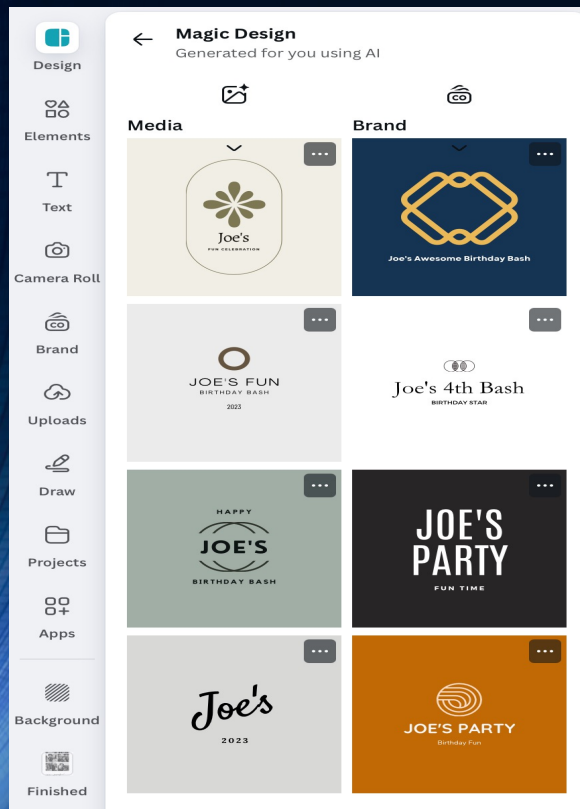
Design

Elements

Text

Camera Roll

Brand

Uploads

Draw

Projects

Apps

Background

Finished

Magic Design
Generated for you using AI

Media

Brand

Joe's
FUN CELEBRATION

Joe's Awesome Birthday Bash

JOE'S FUN
BIRTHDAY BASH
2023

Joe's 4th Bash
BIRTHDAY STAR

HAPPY
JOE'S
BIRTHDAY BASH

JOE'S PARTY
FUN TIME

Joe's
2023

JOE'S PARTY
Birthday Fun